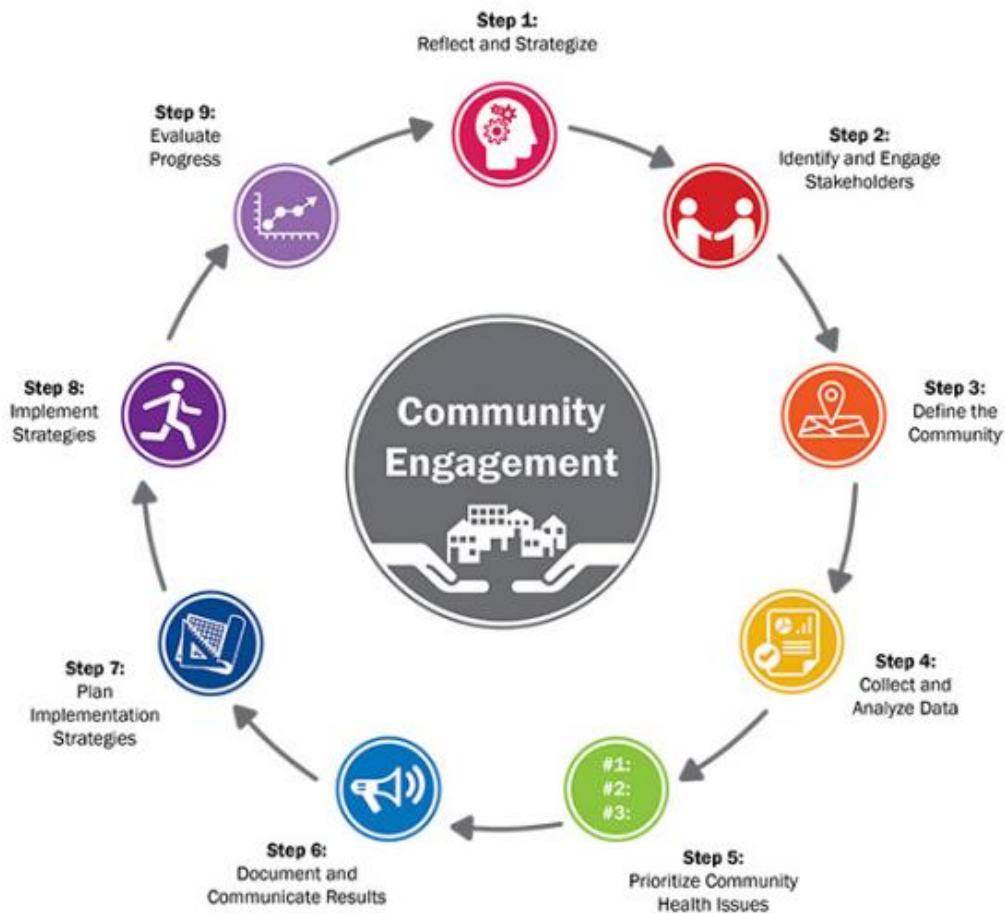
Step 1:
Reflect and Strategize

Step 2:
Identify and Engage Stakeholders

Step 3:
Define the Community

Step 4:
Collect and Analyze Data

#1:
#2:
#3:

Step 5:
Prioritize Community Health Issues

Step 6:
Document and Communicate Results

Step 7:
Plan Implementation Strategies

Step 8:
Implement Strategies

Step 9:
Evaluate Progress

Community Engagement